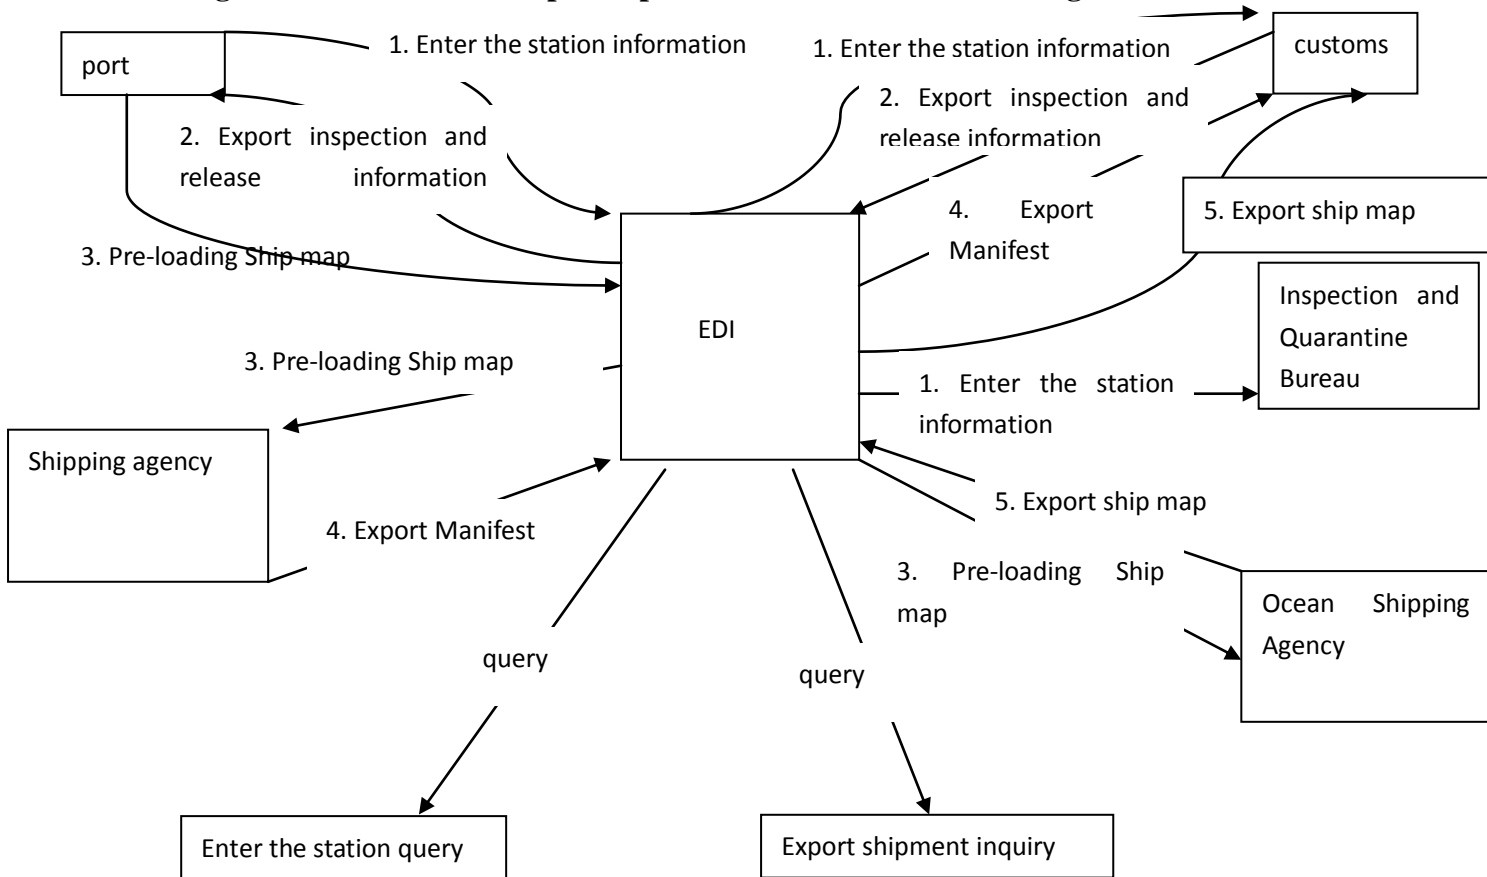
port

1. Enter the station information

2. Export inspection and release information

3. Pre-loading Ship map

1. Enter the station information

2. Export inspection and release information

customs

5. Export ship map

4. Export Manifest

EDI

Inspection and Quarantine Bureau

1. Enter the station information

3. Pre-loading Ship map

Shipping agency

4. Export Manifest

5. Export ship map

3. Pre-loading Ship map

Ocean Shipping Agency

query

query

Enter the station query

Export shipment inquiry